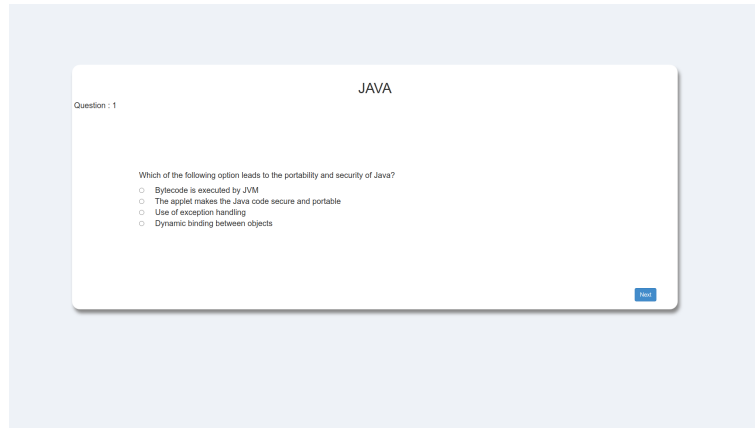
JAVA

Question : 1

Which of the following option leads to the portability and security of Java?

Bytecode is executed by JVM
The applet makes the Java code secure and portable
Use of exception handling
Dynamic binding between objects

Next